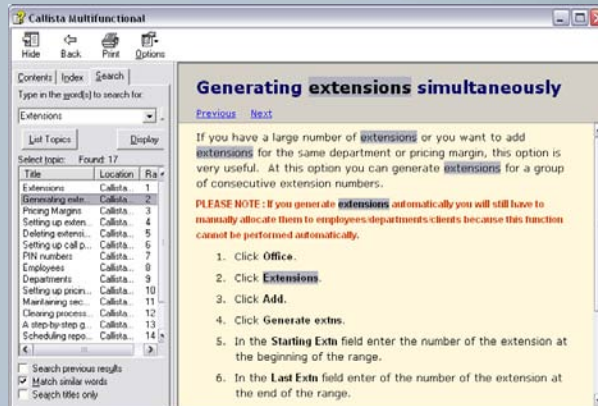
Callista Multifunctional

Hide Back Print Options

Contents Index Search

Type in the word(s) to search for:

Extensions

List Topics Display

Select topic: Found: 17

| Title | Location | Ra |
|---|---|---|
| Extensions | Callista... | 1 |
| Generating exte... | Callista... | 2 |
| Pricing Margins | Callista... | 3 |
| Setting up exten... | Callista... | 4 |
| Deleting extensi... | Callista... | 5 |
| Setting up call p... | Callista... | 6 |
| PIN numbers | Callista... | 7 |
| Employees | Callista... | 8 |
| Departments | Callista... | 9 |
| Setting up pricin... | Callista... | 10 |
| Maintaining sec... | Callista... | 11 |
| Clearing process... | Callista... | 12 |
| A step-by-step g... | Callista... | 13 |
| Scheduling repo... | Callista... | 14 |

Search previous results
Match similar words
Search titles only

Generating extensions simultaneously

Previous Next

If you have a large number of extensions or you want to add extensions for the same department or pricing margin, this option is very useful. At this option you can generate extensions for a group of consecutive extension numbers.

PLEASE NOTE : If you generate extensions automatically you will still have to manually allocate them to employees/departments/clients because this function cannot be performed automatically.

1. Click Office.
2. Click Extensions.
3. Click Add.
4. Click Generate extns.
5. In the Starting Extn field enter the number of the extension at the beginning of the range.
6. In the Last Extn field enter of the number of the extension at the end of the range.